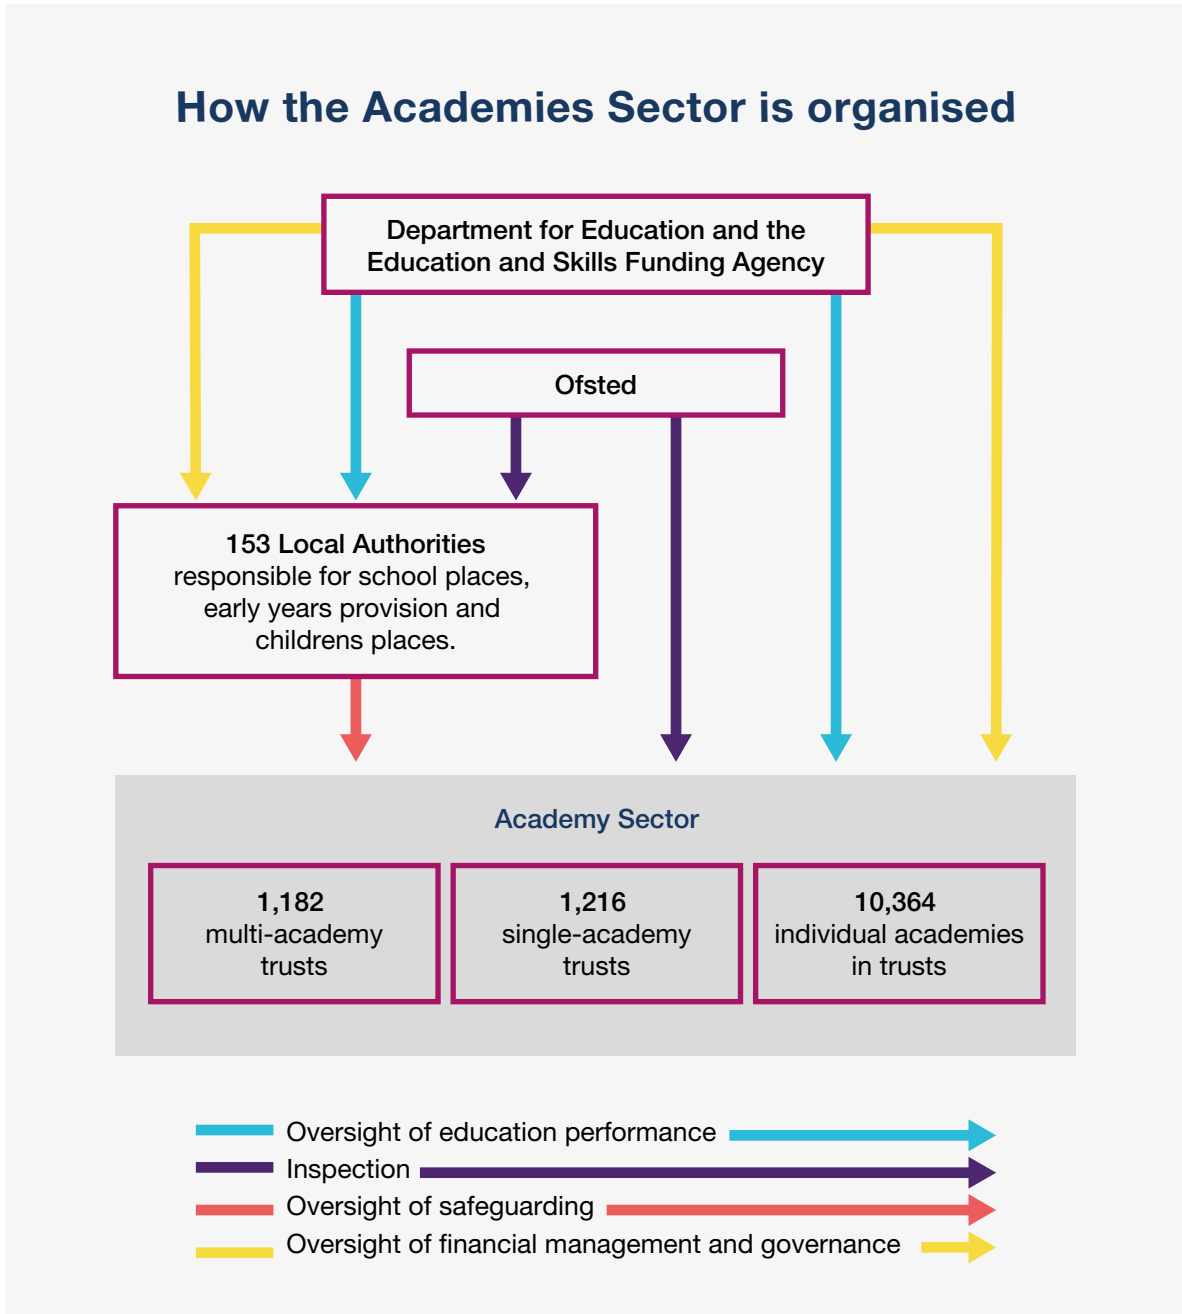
How the Academies Sector is organised

Department for Education and the Education and Skills Funding Agency

Ofsted

153 Local Authorities
responsible for school places, early years provision and childrens places.

Academy Sector

1,182
multi-academy trusts

1,216
single-academy trusts

10,364
individual academies in trusts

Oversight of education performance
Inspection
Oversight of safeguarding
Oversight of financial management and governance